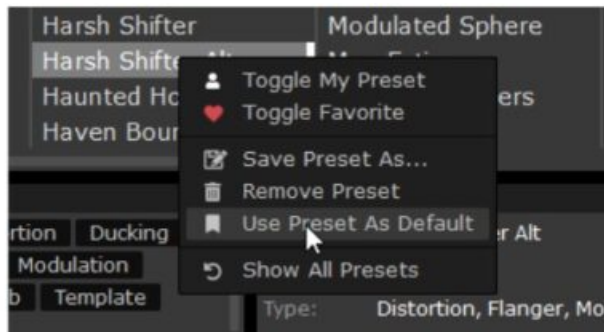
Harsh Shifter
Harsh Shifte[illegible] Alt
Haunted Ho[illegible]
Haven Bour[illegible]

Modulated Sphere
M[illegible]
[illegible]ers

Toggle My Preset
Toggle Favorite
Save Preset As...
Remove Preset
Use Preset As Default
Show All Presets

rtion
Ducking
Modulation
b
Template

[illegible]er Alt
Type:
Distortion, Flanger, Mo